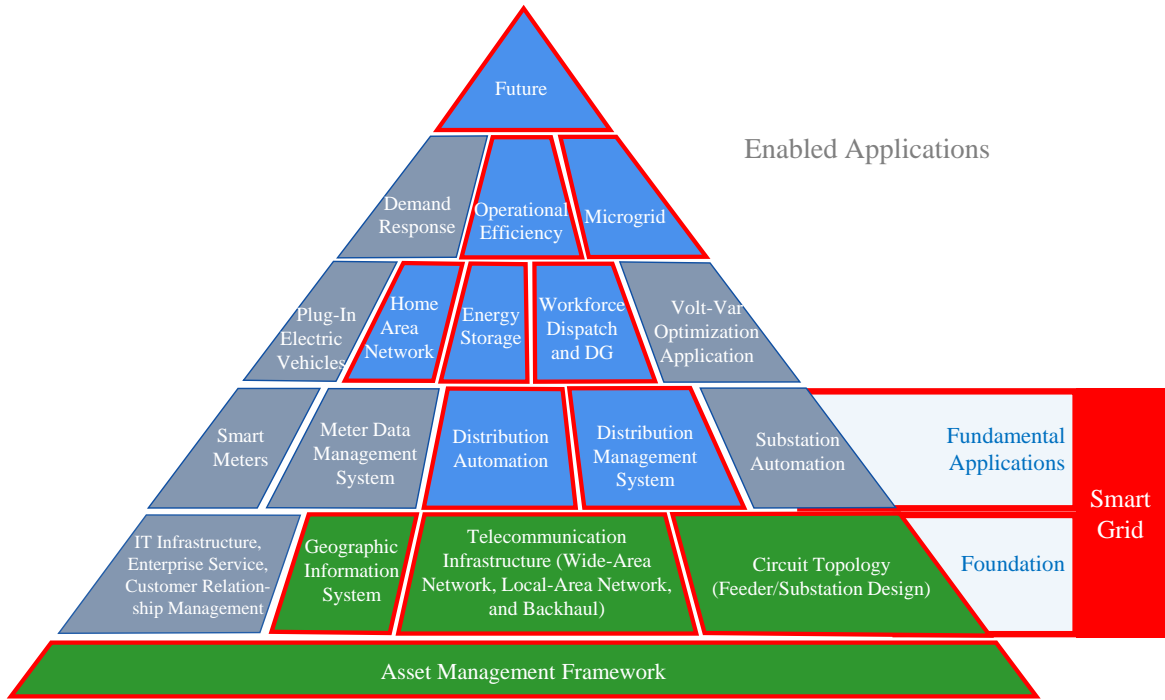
Future

Enabled Applications

Demand Response

Operational Efficiency

Microgrid

Plug-In Electric Vehicles

Home Area Network

Energy Storage

Workforce Dispatch and DG

Volt-Var Optimization Application

Smart Meters

Meter Data Management System

Distribution Automation

Distribution Management System

Substation Automation

Fundamental Applications

Smart Grid

IT Infrastructure, Enterprise Service, Customer Relationship Management

Geographic Information System

Telecommunication Infrastructure (Wide-Area Network, Local-Area Network, and Backhaul)

Circuit Topology (Feeder/Substation Design)

Foundation

Asset Management Framework